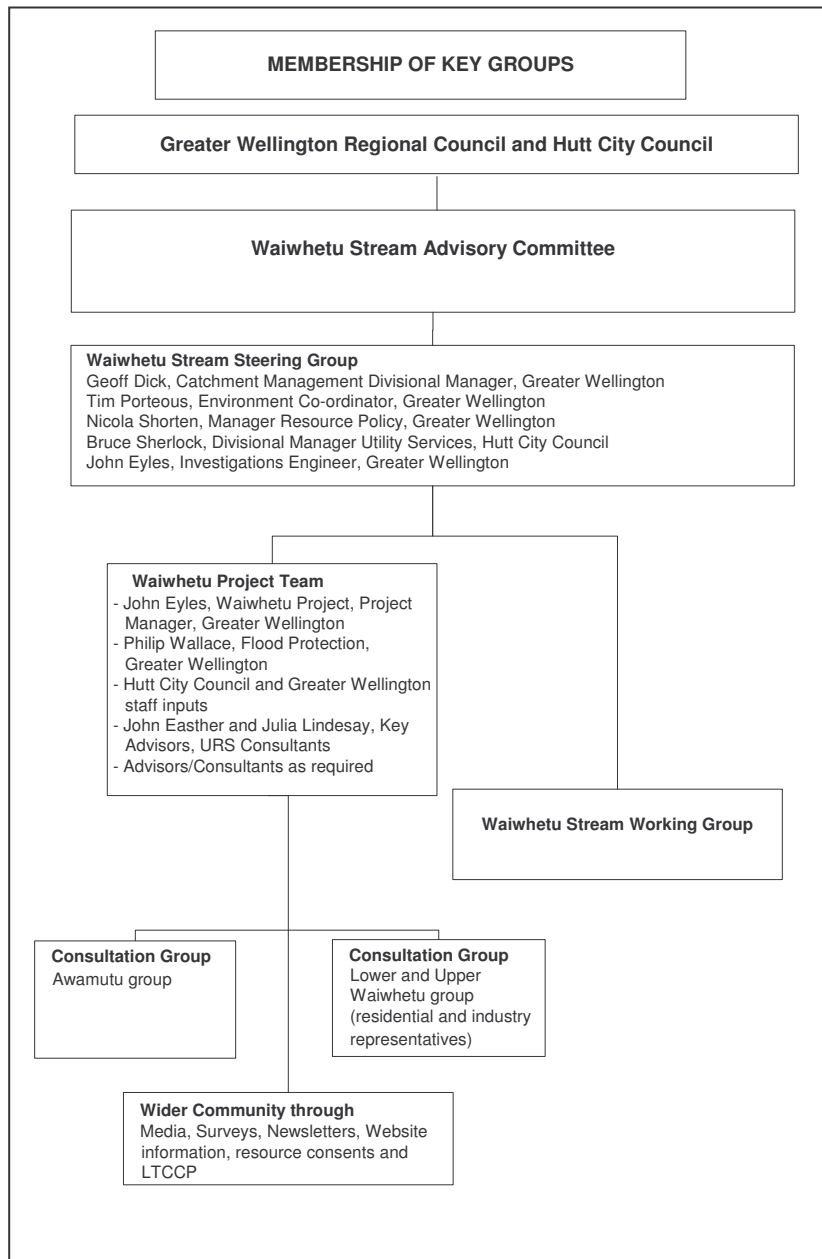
MEMBERSHIP OF KEY GROUPS

Greater Wellington Regional Council and Hutt City Council

Waiwhetu Stream Advisory Committee

Waiwhetu Stream Steering Group
Geoff Dick, Catchment Management Divisional Manager, Greater Wellington
Tim Porteous, Environment Co-ordinator, Greater Wellington
Nicola Shorten, Manager Resource Policy, Greater Wellington
Bruce Sherlock, Divisional Manager Utility Services, Hutt City Council
John Eyles, Investigations Engineer, Greater Wellington

Waiwhetu Project Team
- John Eyles, Waiwhetu Project, Project Manager, Greater Wellington
- Philip Wallace, Flood Protection, Greater Wellington
- Hutt City Council and Greater Wellington staff inputs
- John Easther and Julia Lindesay, Key Advisors, URS Consultants
- Advisors/Consultants as required

Waiwhetu Stream Working Group

Consultation Group
Awamutu group

Consultation Group
Lower and Upper Waiwhetu group (residential and industry representatives)

Wider Community through
Media, Surveys, Newsletters, Website information, resource consents and LTCCP